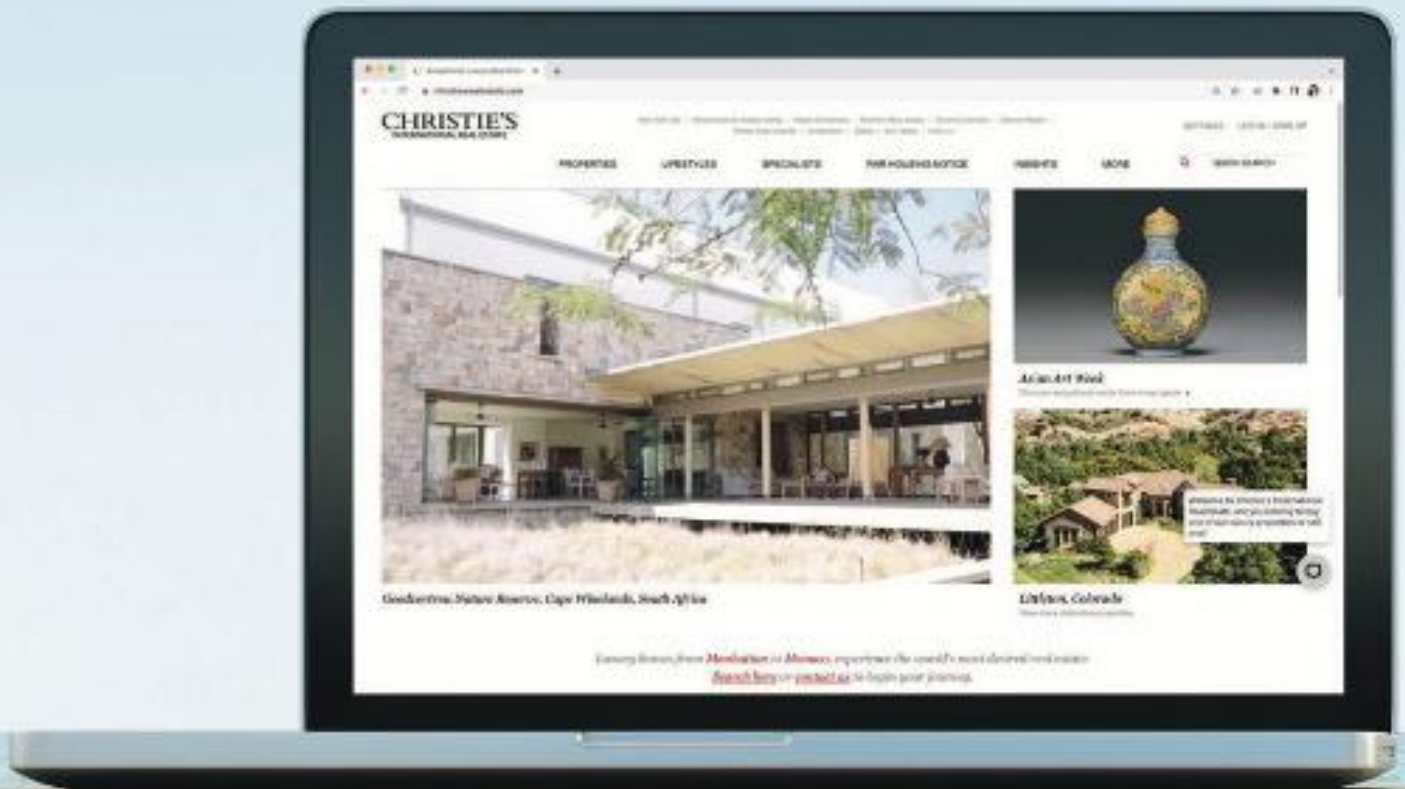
CHRISTIE'S
INTERNATIONAL REAL ESTATE

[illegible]

PROPERTIES LIFESTYLES SPECIALISTS FAIR HOUSING NOTICE INSIGHTS MORE

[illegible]

Asian Art Week

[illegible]

Goedverwac Nature Reserve, Cape Winelands, South Africa

Littleton, Colorado

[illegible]

Luxury homes from Manhattan to Monaco, experience the world's most desired real estate. Search here or contact us to begin your journey.